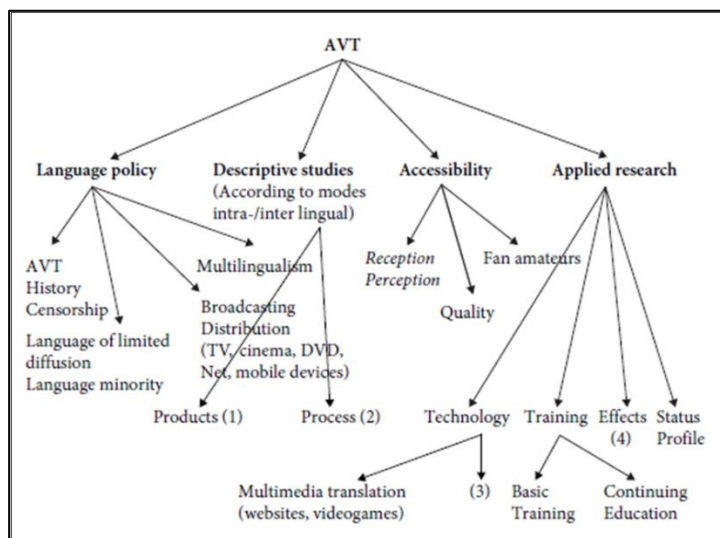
AVT

Language policy

Descriptive studies
(According to modes intra-/inter lingual)

Accessibility

Applied research

AVT
History
Censorship

Language of limited diffusion
Language minority

Multilingualism

Broadcasting
Distribution
(TV, cinema, DVD, Net, mobile devices)

Reception
Perception

Quality

Fan amateurs

Products (1)

Process (2)

Technology

Training

Effects
(4)

Status
Profile

Multimedia translation
(websites, videogames)

(3)

Basic
Training

Continuing
Education